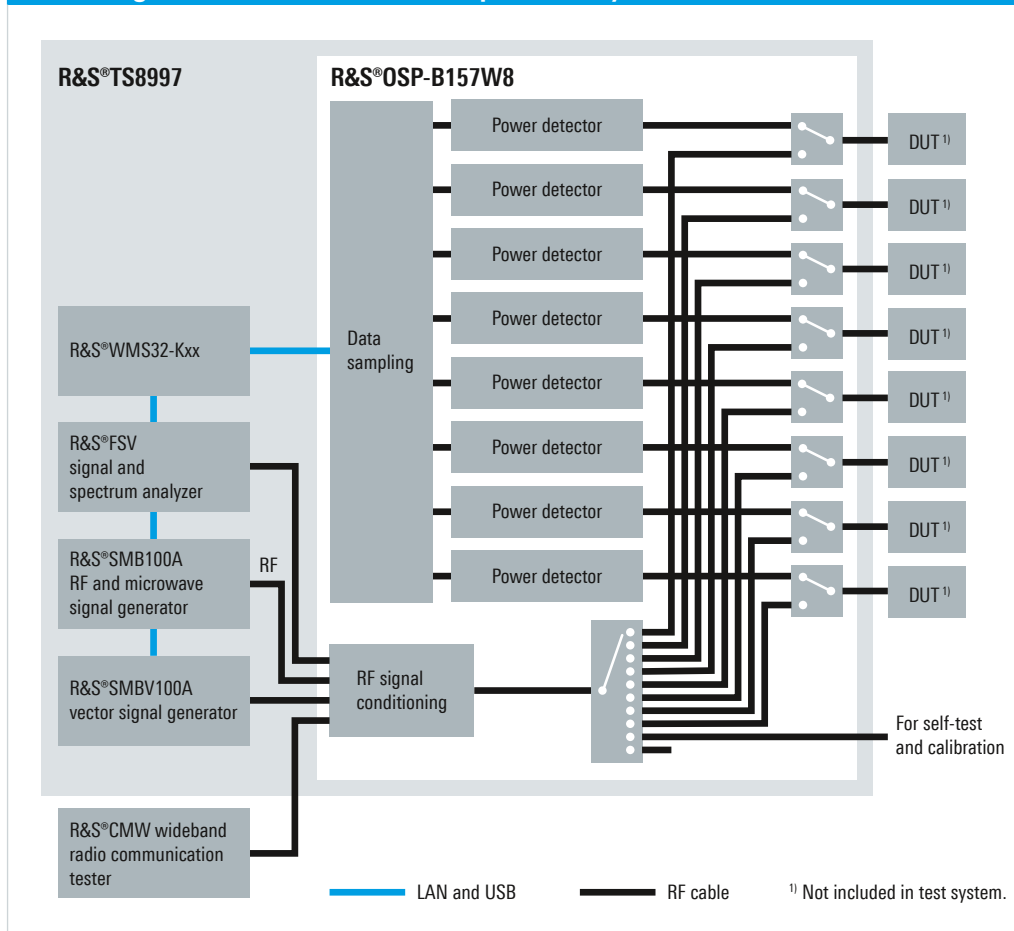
R&S®TS8997

R&S®OSP-B157W8

Data sampling

Power detector

Power detector

Power detector

Power detector

Power detector

Power detector

Power detector

Power detector

DUT $^{1)}$

DUT $^{1)}$

DUT $^{1)}$

DUT $^{1)}$

DUT $^{1)}$

DUT $^{1)}$

DUT $^{1)}$

DUT $^{1)}$

R&S®WMS32-Kxx

R&S®FSV signal and spectrum analyzer

R&S®SMB100A RF and microwave signal generator

RF

R&S®SMBV100A vector signal generator

RF signal conditioning

For self-test and calibration

R&S®CMW wideband radio communication tester

LAN and USB

RF cable

$^{1)}$ Not included in test system.